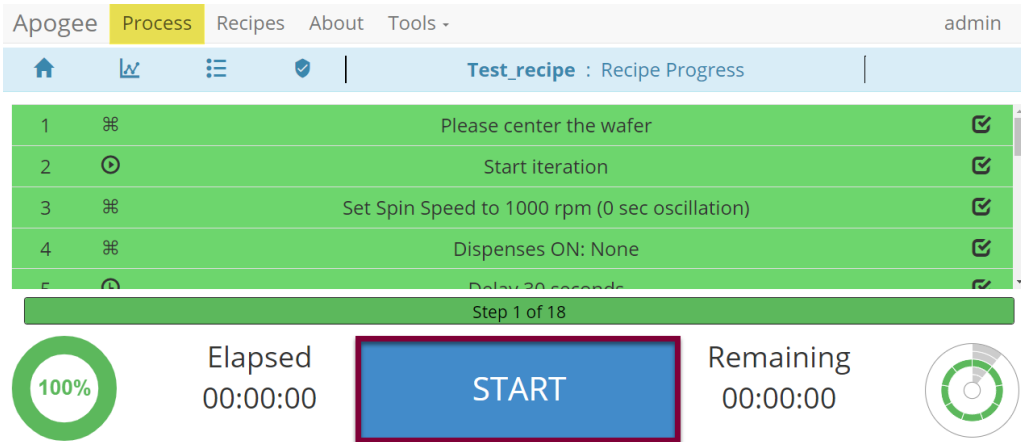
Apogee Process Recipes About Tools admin

Test_recipe : Recipe Progress

| 1 | ⌘ | Please center the wafer |
|---|---|---|
| 2 | | Start iteration |
| 3 | ⌘ | Set Spin Speed to 1000 rpm (0 sec oscillation) |
| 4 | ⌘ | Dispenses ON: None |
| 5 | | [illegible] |

Step 1 of 18

100%

Elapsed
00:00:00

START

Remaining
00:00:00